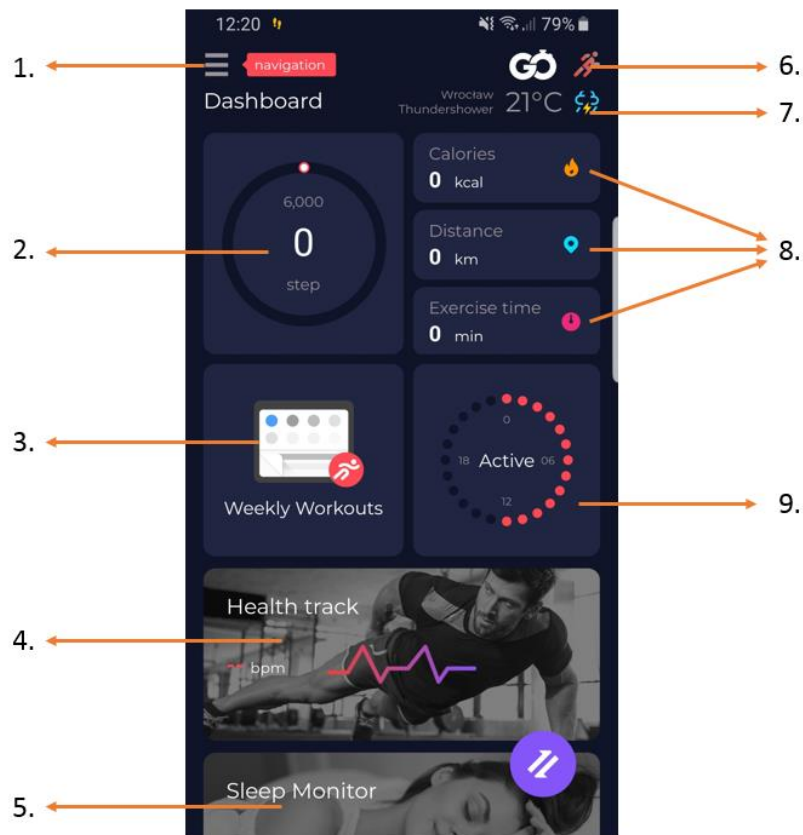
12:20
79%

1.

navigation

Dashboard

6.

Wrocław
Thundershower
21°C

7.

Calories
0 kcal

6,000
0
step

2.

Distance
0 km

8.

Exercise time
0 min

3.

Weekly Workouts

0
18 Active 06
12

9.

Health track

bpm

4.

Sleep Monitor

5.